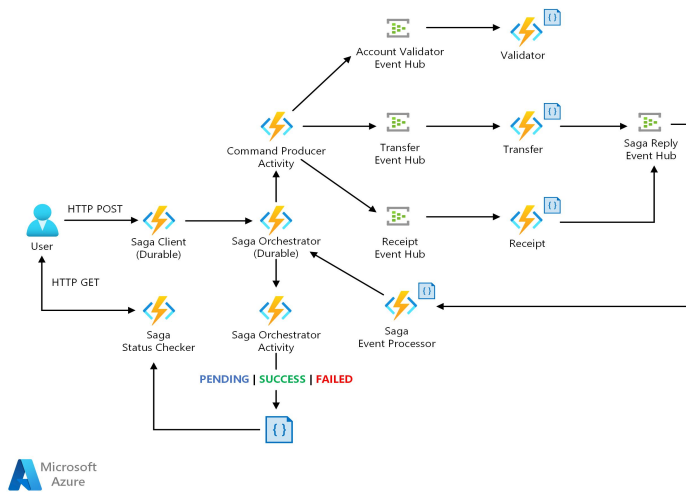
Account Validator
Event Hub

Validator

Command Producer
Activity

Transfer
Event Hub

Transfer

Saga Reply
Event Hub

HTTP POST

User

Saga Client
(Durable)

Saga Orchestrator
(Durable)

Receipt
Event Hub

Receipt

HTTP GET

Saga
Status Checker

Saga Orchestrator
Activity

Saga
Event Processor

PENDING | SUCCESS | FAILED

{ }

Microsoft
Azure